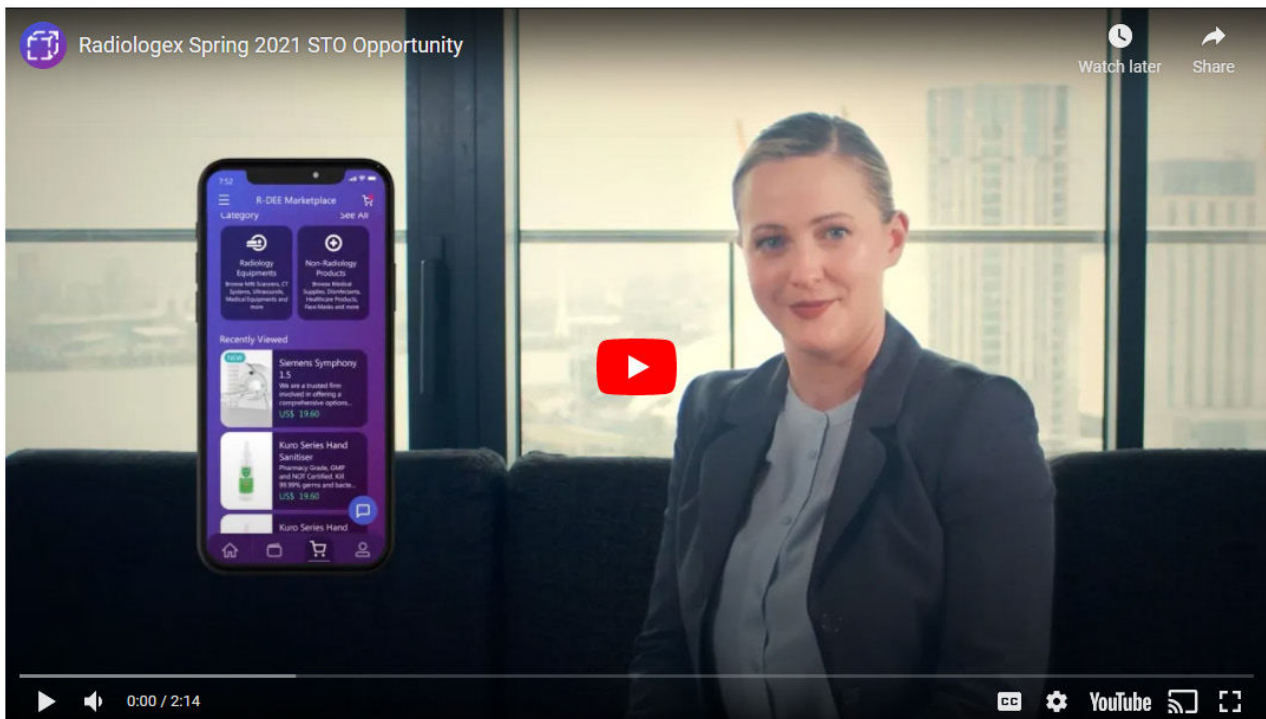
Radiologex Spring 2021 STO Opportunity

Watch later

Share

7:52

R-DEE Marketplace

Category

See All

Radiology Equipments

Browse MRI Scanners, CT Systems, Ultrasounds, Medical Equipments and more

Non-Radiology Products

Browse Medical Supplies, Disinfectants, Healthcare Products, Face Masks and more

Recently Viewed

NEW

Siemens Symphony 1.5

We are a trusted firm involved in offering a comprehensive options...

US$ 19.60

Kuro Series Hand Sanitiser

Pharmacy Grade, GMP and NOT Certified. Kill 99.99% germs and bacte...

US$ 19.60

Kuro Series Hand

0:00 / 2:14

CC

YouTube